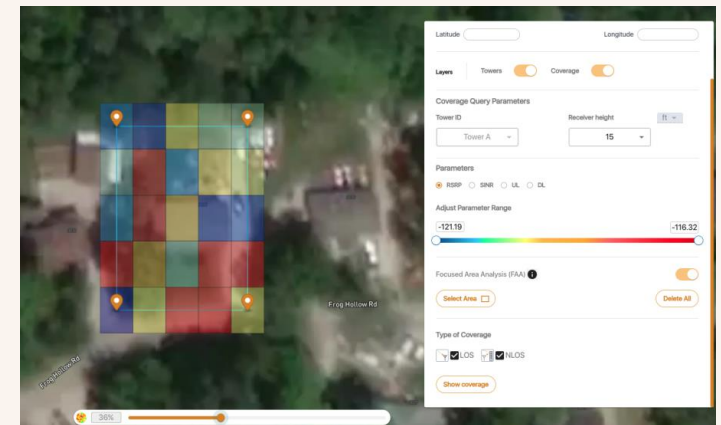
Latitude

Longitude

Layers Towers Coverage

Coverage Query Parameters

Tower ID

Receiver height

ft

Tower A

15

Parameters

RSRP SINR UL DL

Adjust Parameter Range

-121.19

-116.32

Focused Area Analysis (FAA)

Select Area

Delete All

Type of Coverage

LOS NLOS

Show coverage

Frog Hollow Rd

Frog Hollow Rd

36%